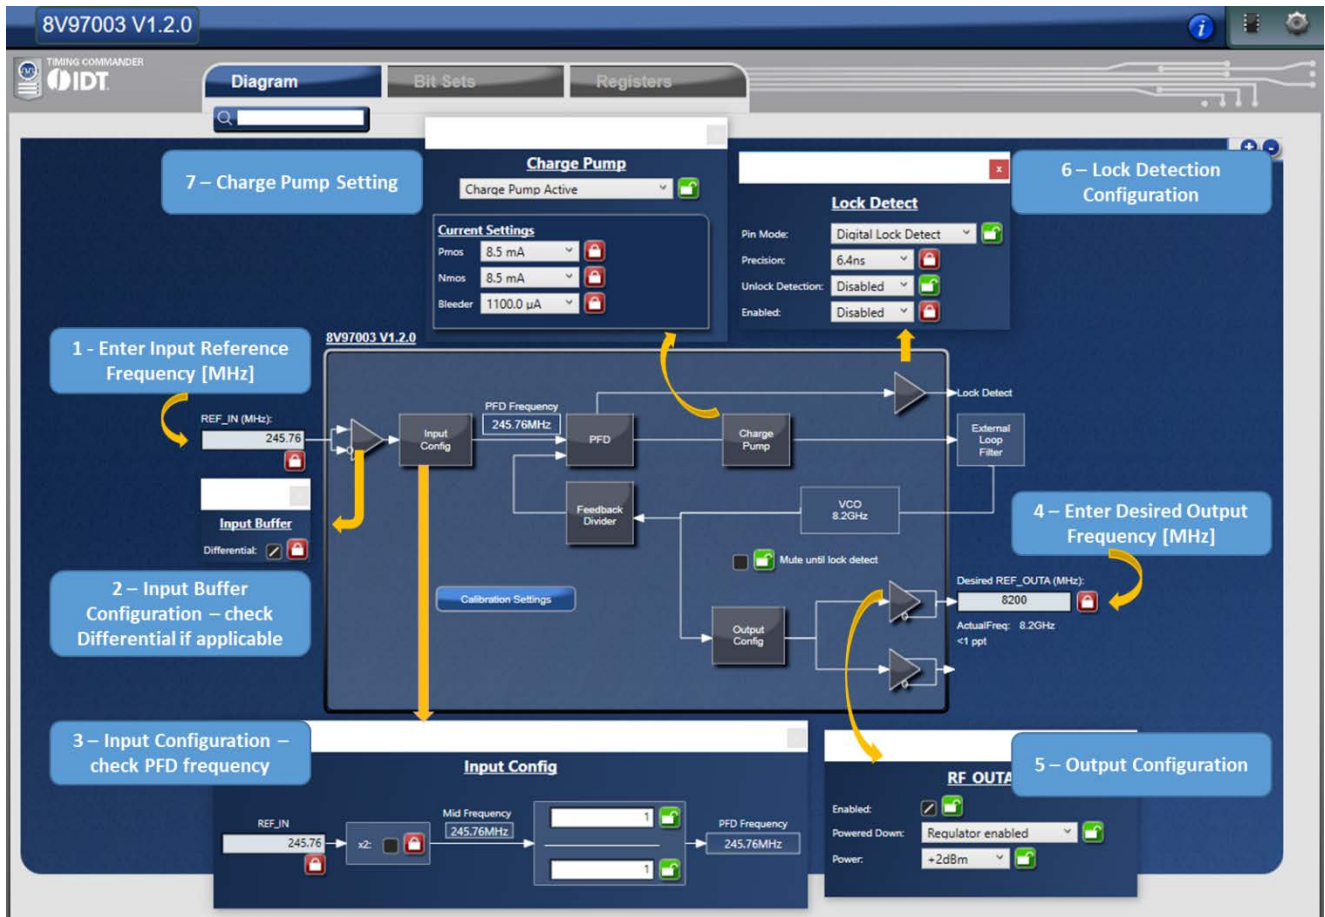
8V97003 V1.2.0

TIMING COMMANDER
IDT

Diagram
Bit Sets
Registers

7 – Charge Pump Setting

Charge Pump
Charge Pump Active
Current Settings
Pmos 8.5 mA
Nmos 8.5 mA
Bleeder 1100.0 µA

Lock Detect
Pin Mode: Digital Lock Detect
Precision: 6.4ns
Unlock Detection: Disabled
Enabled: Disabled

6 – Lock Detection Configuration

1 - Enter Input Reference Frequency [MHz]

8V97003 V1.2.0

REF_IN (MHz):
245.76

Input Buffer
Differential:

2 – Input Buffer Configuration – check Differential if applicable

PFD Frequency
245.76MHz
Input Config
PFD
Charge Pump
Lock Detect
External Loop Filter
Feedback Divider
VCO 8.2GHz
Mute until lock detect
Calibration Settings
Output Config

4 – Enter Desired Output Frequency [MHz]

Desired REF_OUTA (MHz):
8200
ActualFreq: 8.2GHz
<1 ppt

3 – Input Configuration – check PFD frequency

Input Config
REF_IN
245.76
x2:
Mid Frequency
245.76MHz
1
1
PFD Frequency
245.76MHz

RF OUTA
5 – Output Configuration
Enabled:
Powered Down: Regulator enabled
Power: +2dBm